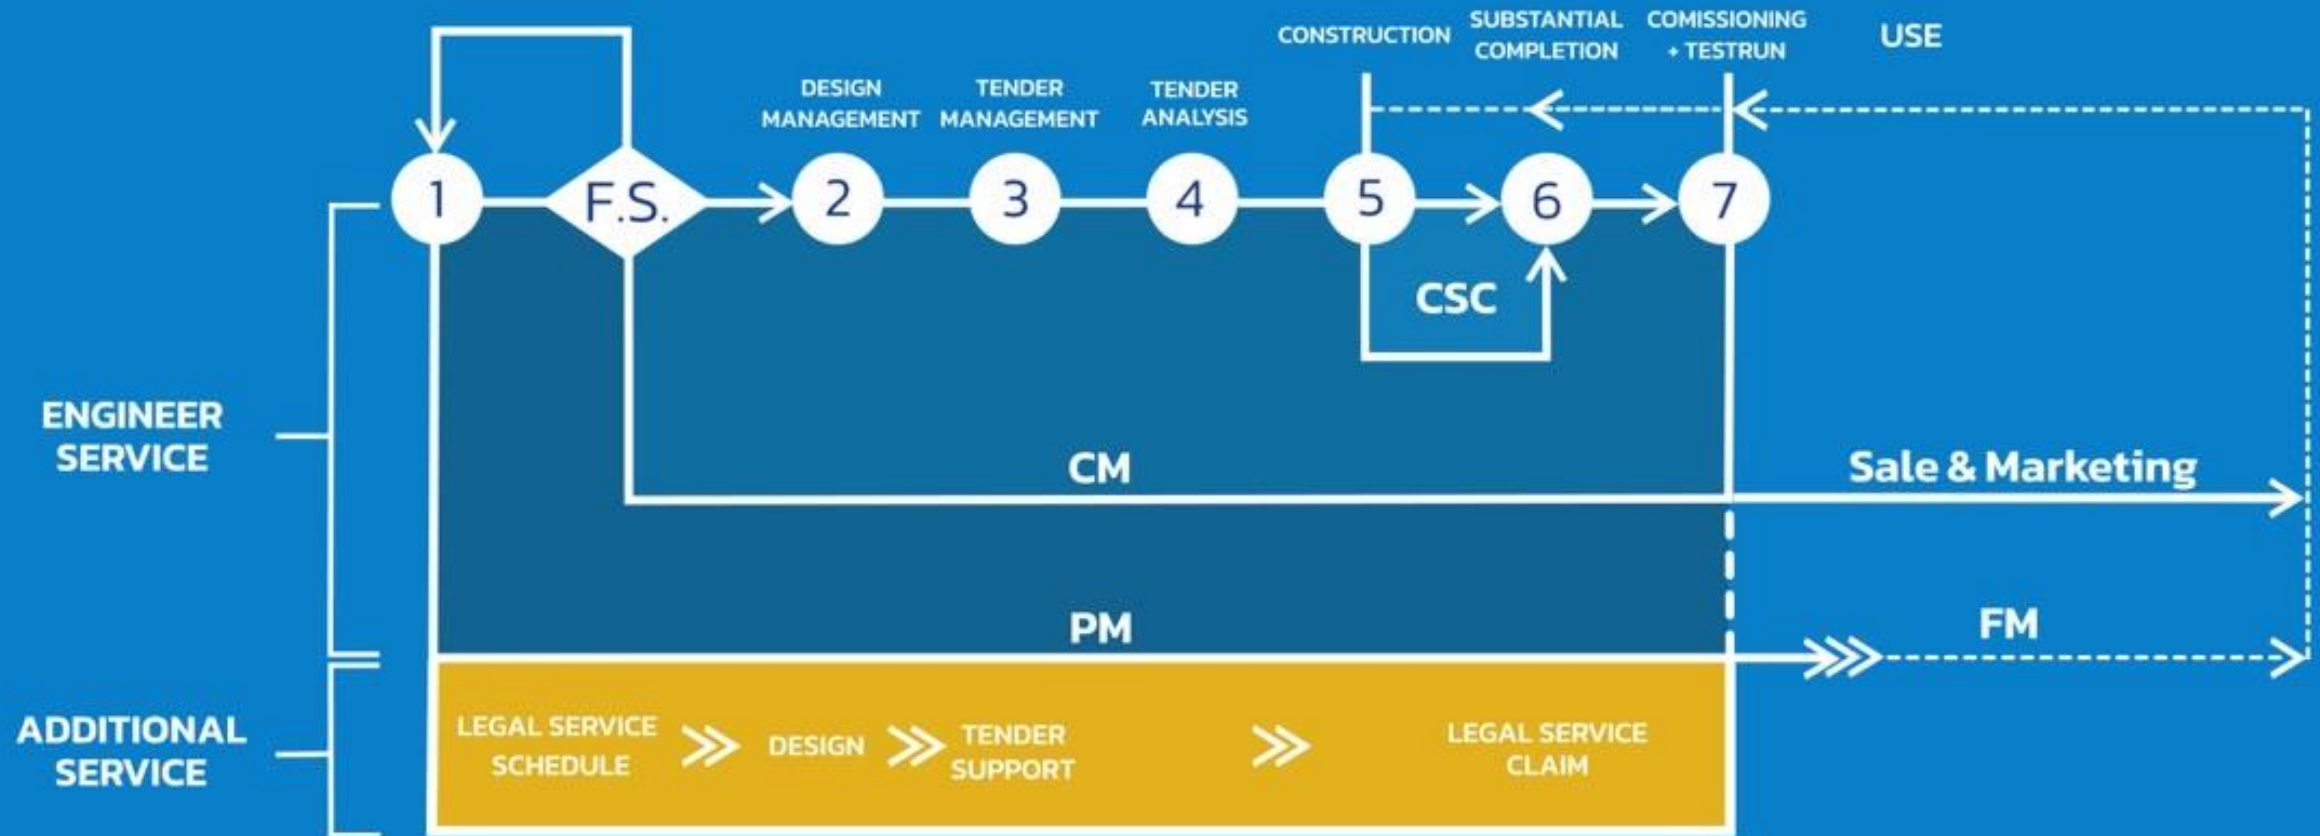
CONSTRUCTION

SUBSTANTIAL COMPLETION

COMISSIONING + TESTRUN

USE

DESIGN MANAGEMENT

TENDER MANAGEMENT

TENDER ANALYSIS

1

F.S.

2

3

4

5

6

7

CSC

ENGINEER SERVICE

CM

Sale & Marketing

PM

FM

ADDITIONAL SERVICE

LEGAL SERVICE SCHEDULE

DESIGN

TENDER SUPPORT

LEGAL SERVICE CLAIM